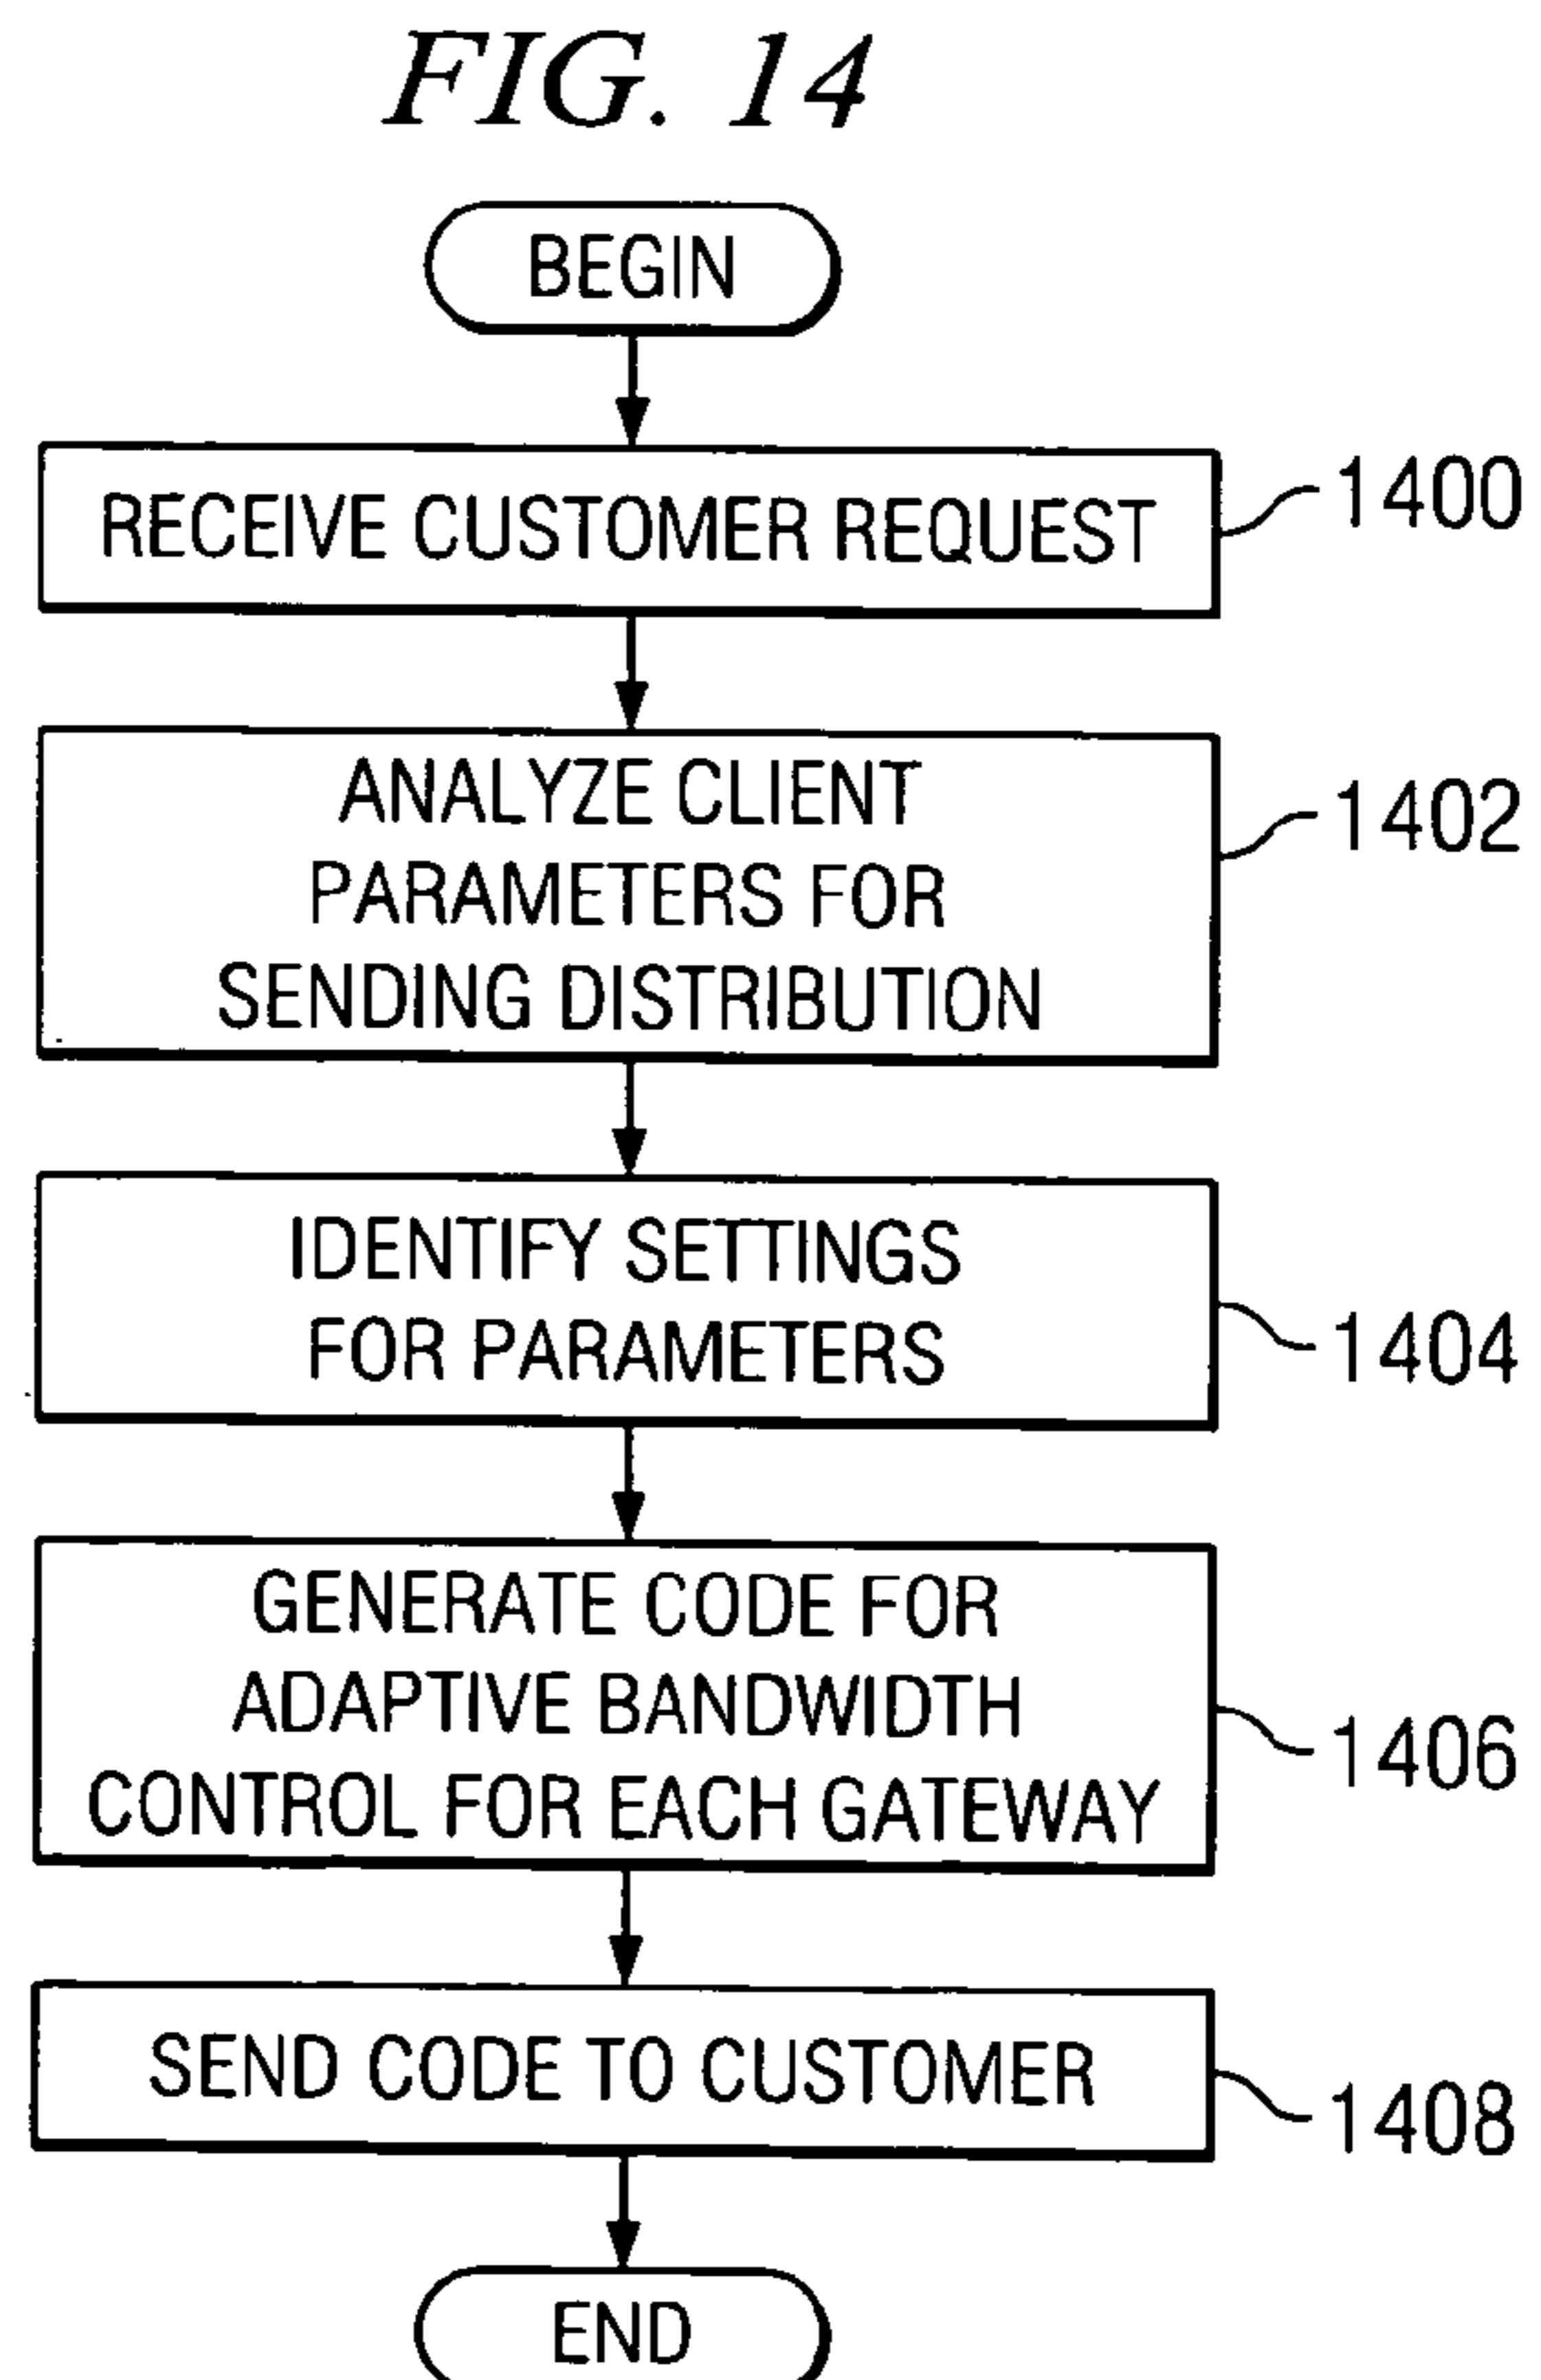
FIG. 14

BEGIN

RECEIVE CUSTOMER REQUEST

1400

ANALYZE CLIENT PARAMETERS FOR SENDING DISTRIBUTION

1402

IDENTIFY SETTINGS FOR PARAMETERS

1404

GENERATE CODE FOR ADAPTIVE BANDWIDTH CONTROL FOR EACH GATEWAY

1406

SEND CODE TO CUSTOMER

1408

END